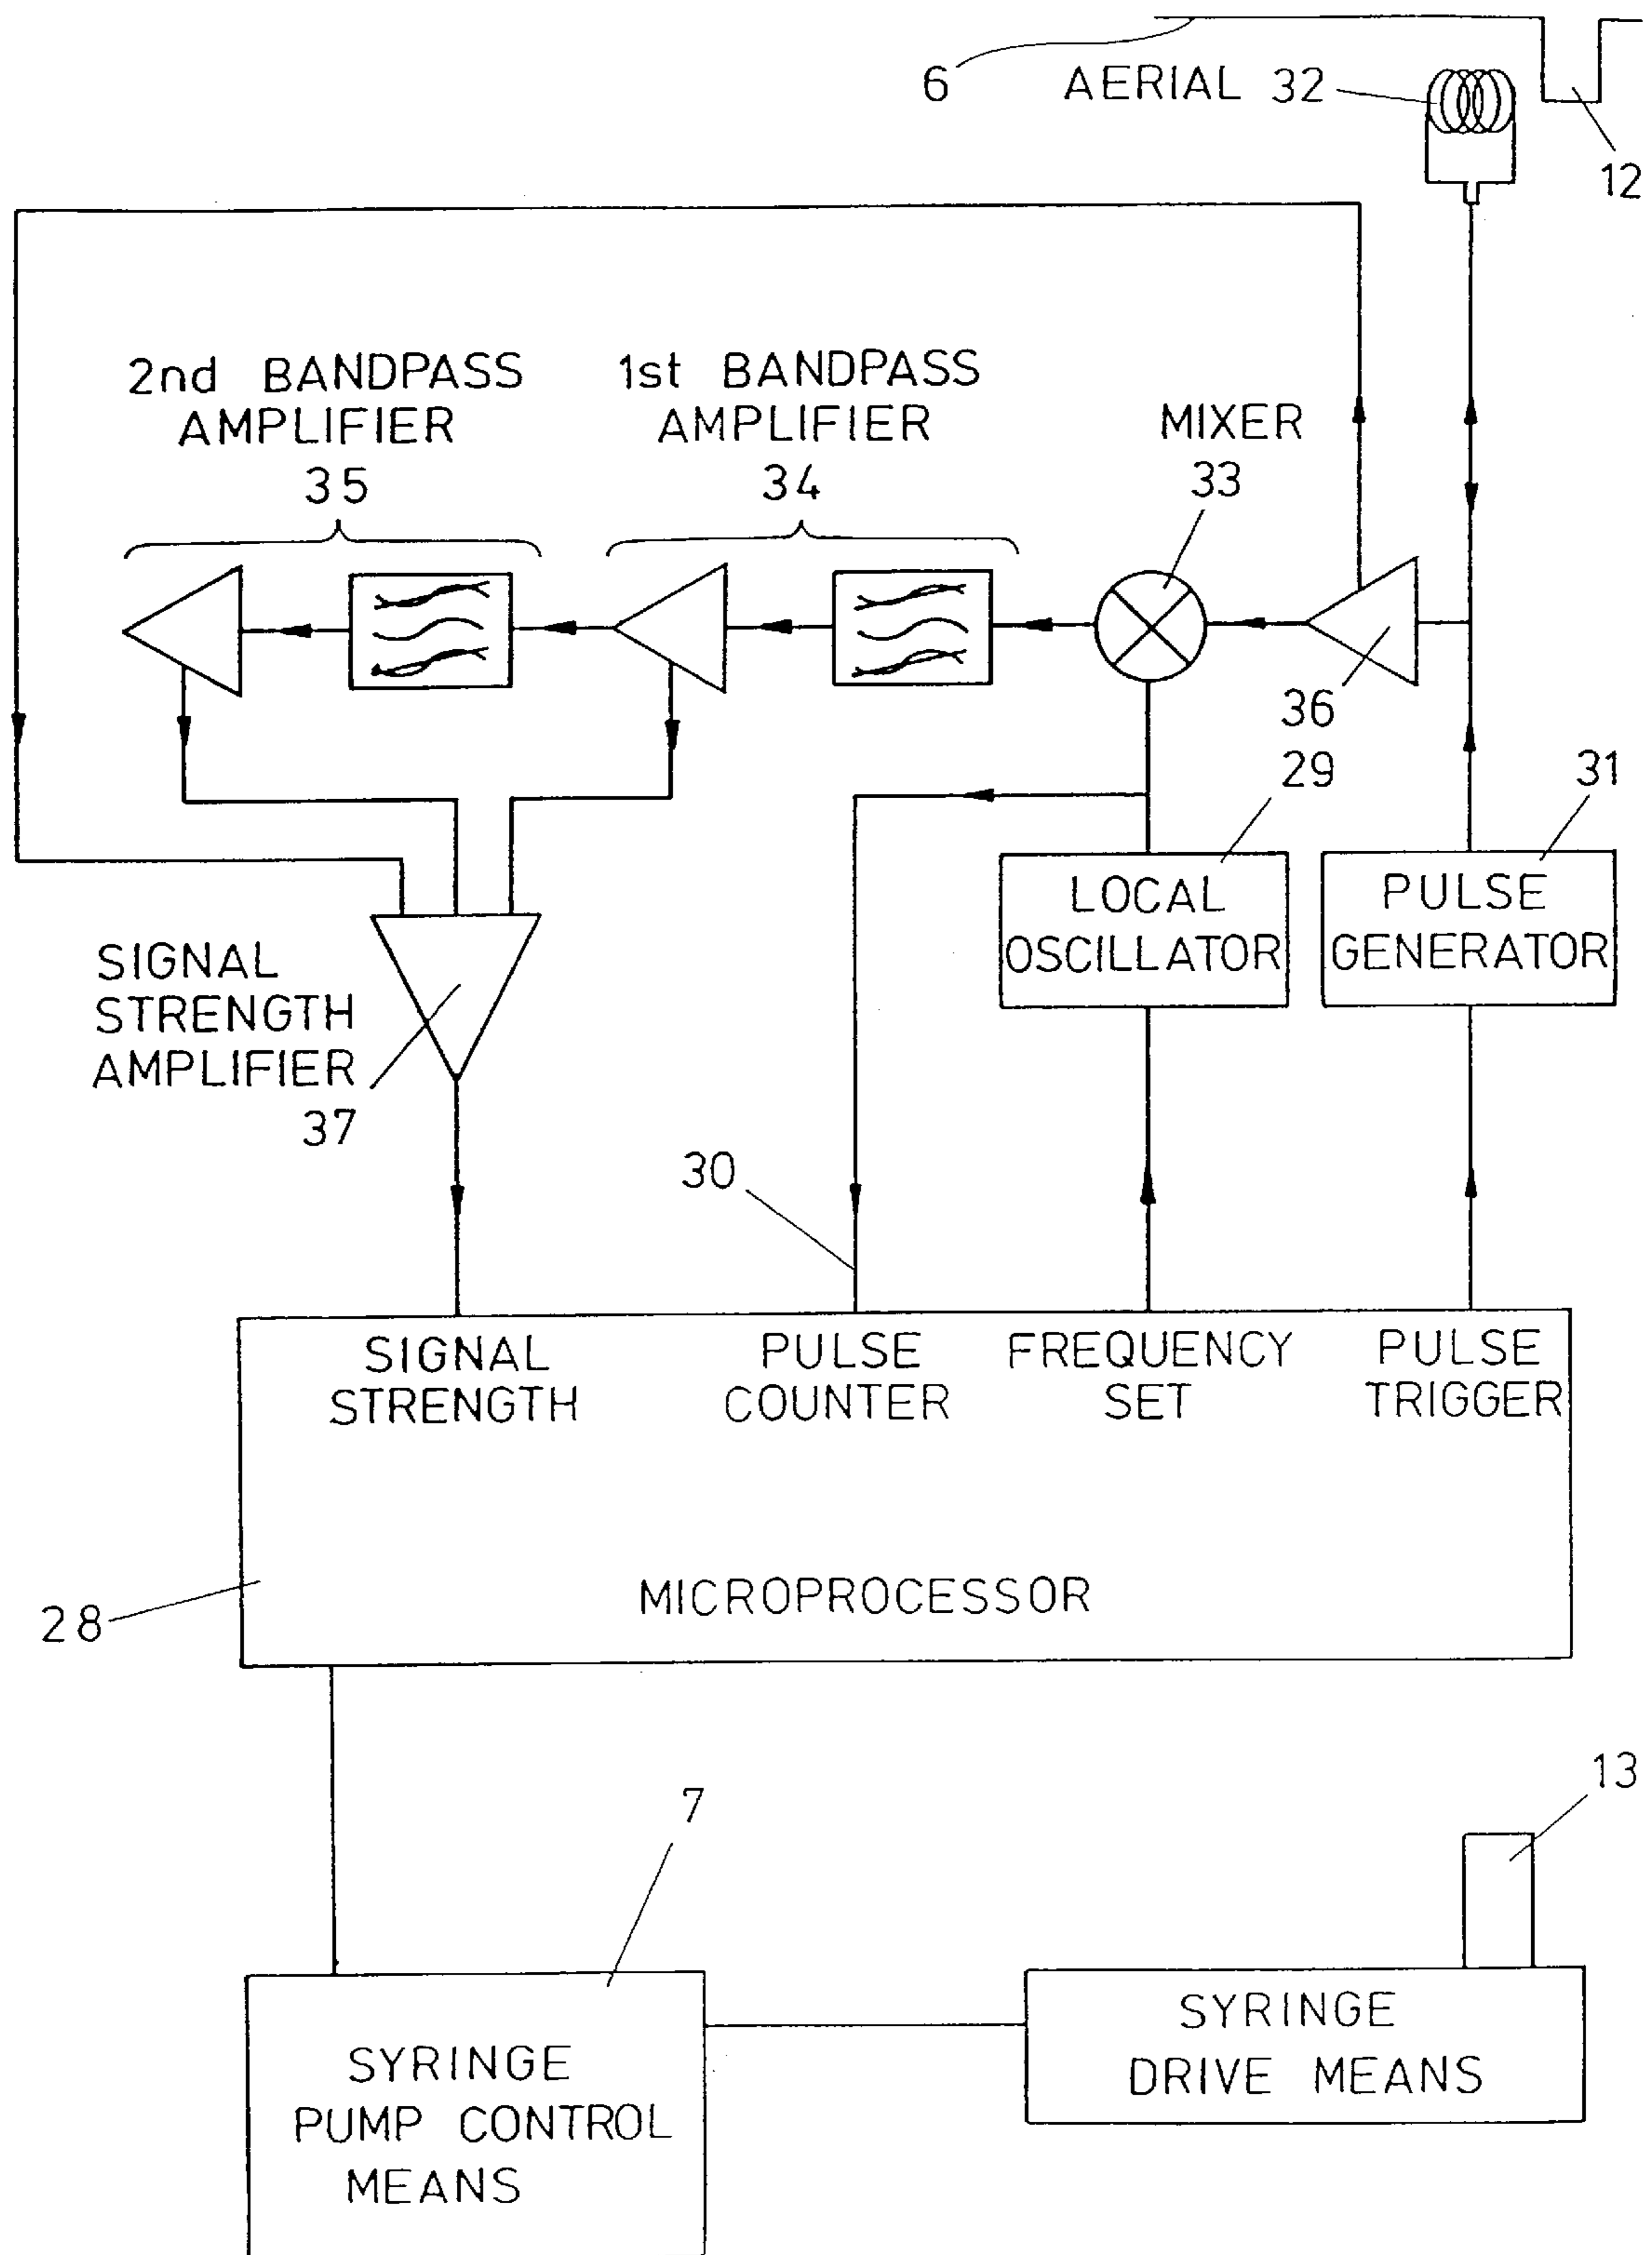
6

AERIAL 32

12

2nd BANDPASS AMPLIFIER 35

1st BANDPASS AMPLIFIER 34

MIXER 33

36

29

31

LOCAL OSCILLATOR

PULSE GENERATOR

SIGNAL STRENGTH AMPLIFIER 37

30

SIGNAL STRENGTH

PULSE COUNTER

FREQUENCY SET

PULSE TRIGGER

28

MICROPROCESSOR

7

13

SYRINGE PUMP CONTROL MEANS

SYRINGE DRIVE MEANS